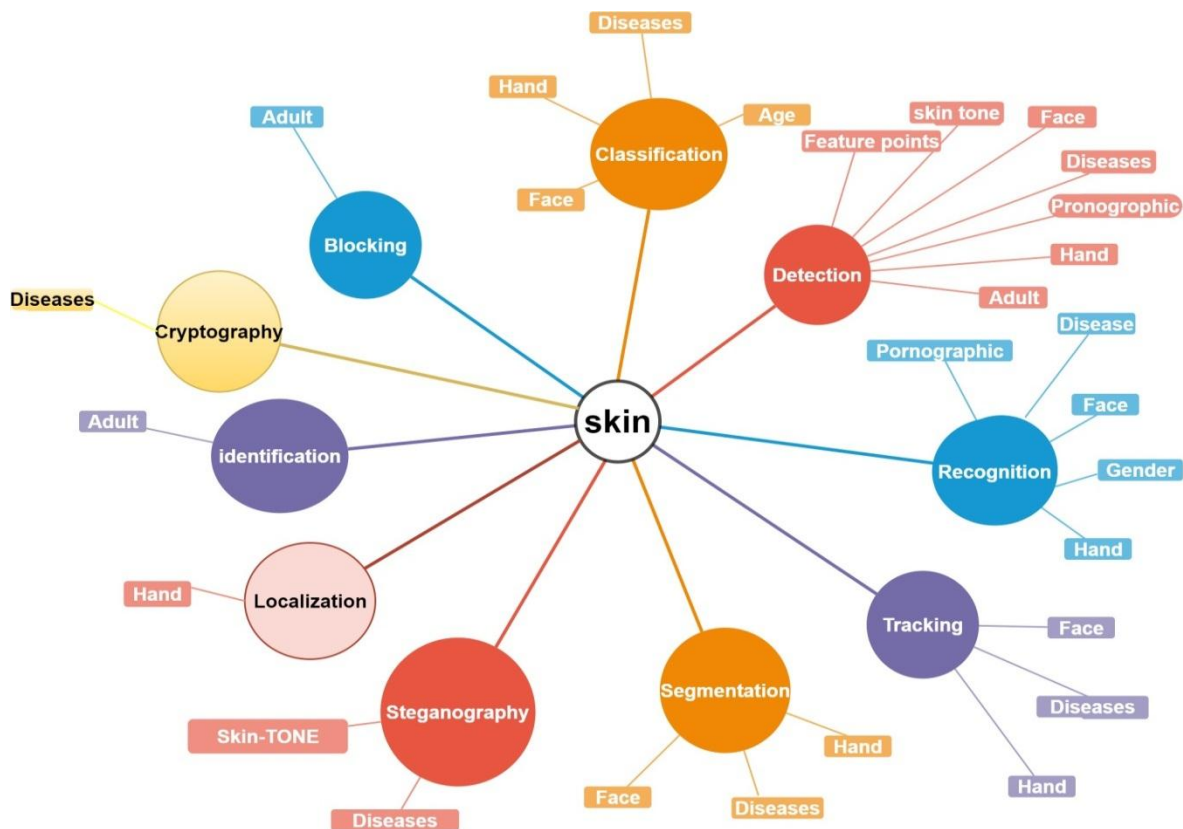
skin

Classification
Diseases
Hand
Age
Face

Blocking
Adult

Detection
skin tone
Feature points
Face
Diseases
Pronographic
Hand
Adult

Cryptography
Diseases

Recognition
Pornographic
Disease
Face
Gender
Hand

identification
Adult

Tracking
Face
Diseases
Hand

Localization
Hand

Segmentation
Hand
Face
Diseases

Steganography
Skin-TONE
Diseases